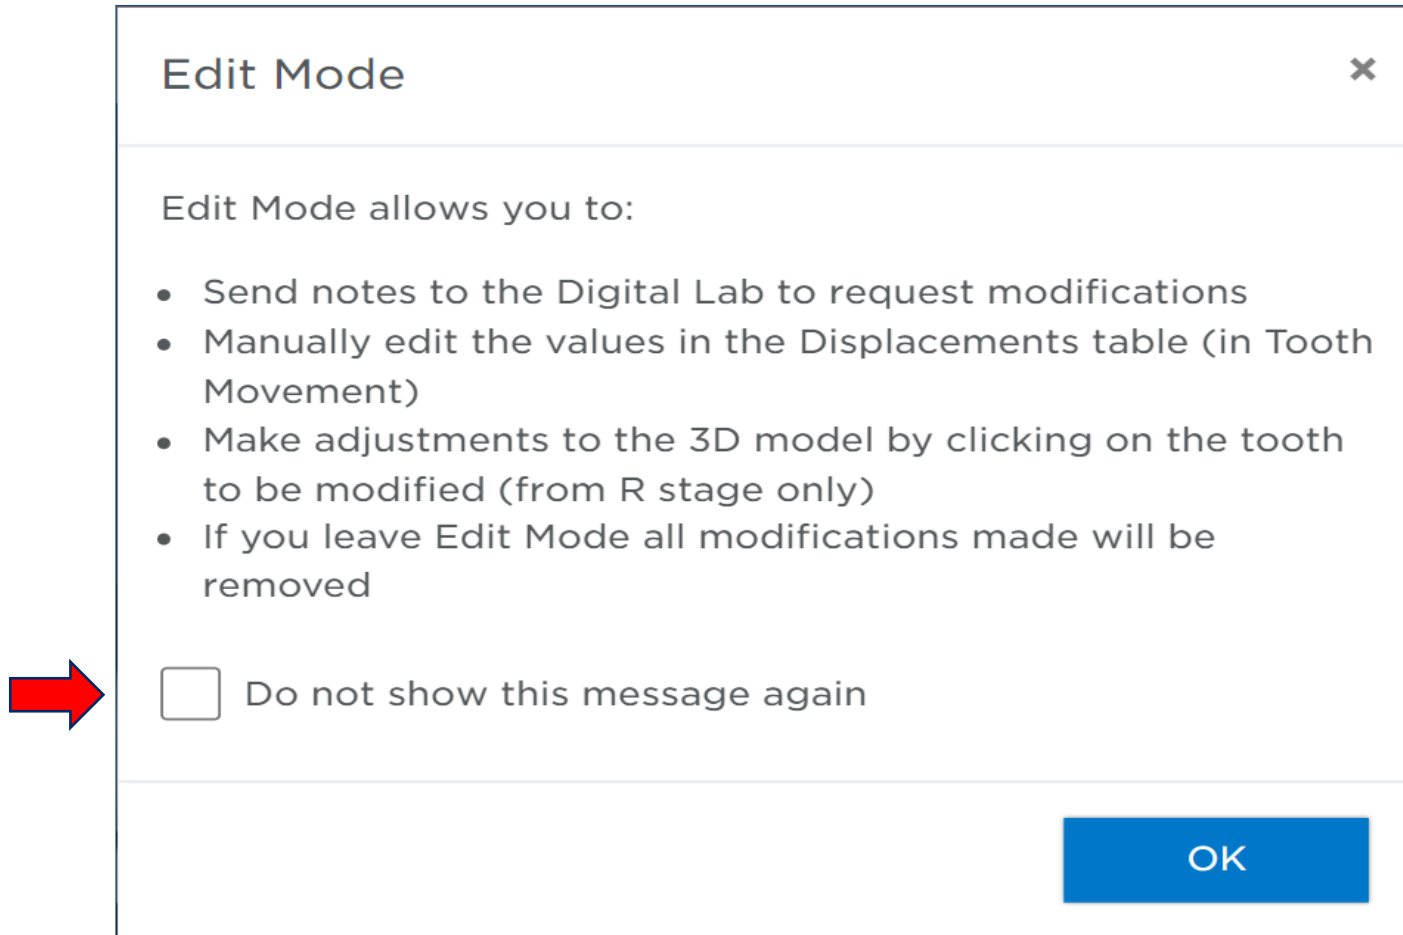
Edit Mode

×

Edit Mode allows you to:

- Send notes to the Digital Lab to request modifications
- Manually edit the values in the Displacements table (in Tooth Movement)
- Make adjustments to the 3D model by clicking on the tooth to be modified (from R stage only)
- If you leave Edit Mode all modifications made will be removed

Do not show this message again

OK